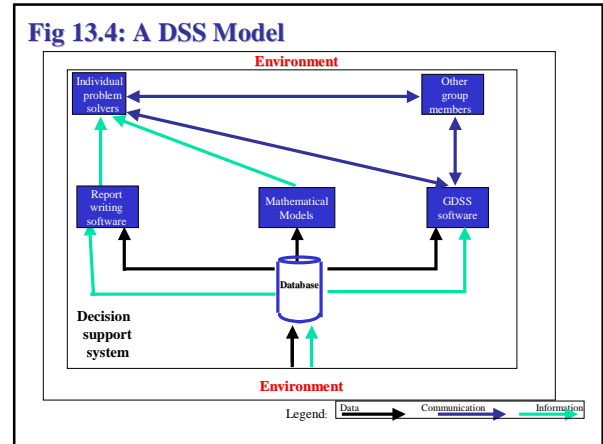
Fig 13.4: A DSS Model

Environment

Individual problem solvers

Other group members

Report writing software

Mathematical Models

GDSS software

Database

Decision support system

Environment

Legend: Data Communication Information